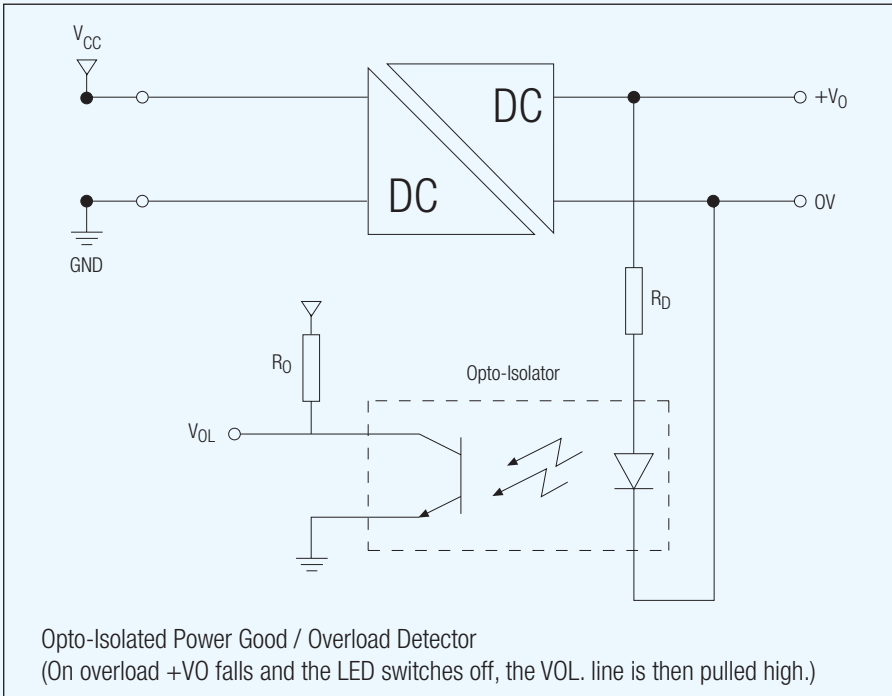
$V_{CC}$

DC

DC

$+V_O$

0V

GND

$R_D$

$R_O$

Opto-Isolator

$V_{OL}$

Opto-Isolated Power Good / Overload Detector
(On overload +VO falls and the LED switches off, the VOL. line is then pulled high.)